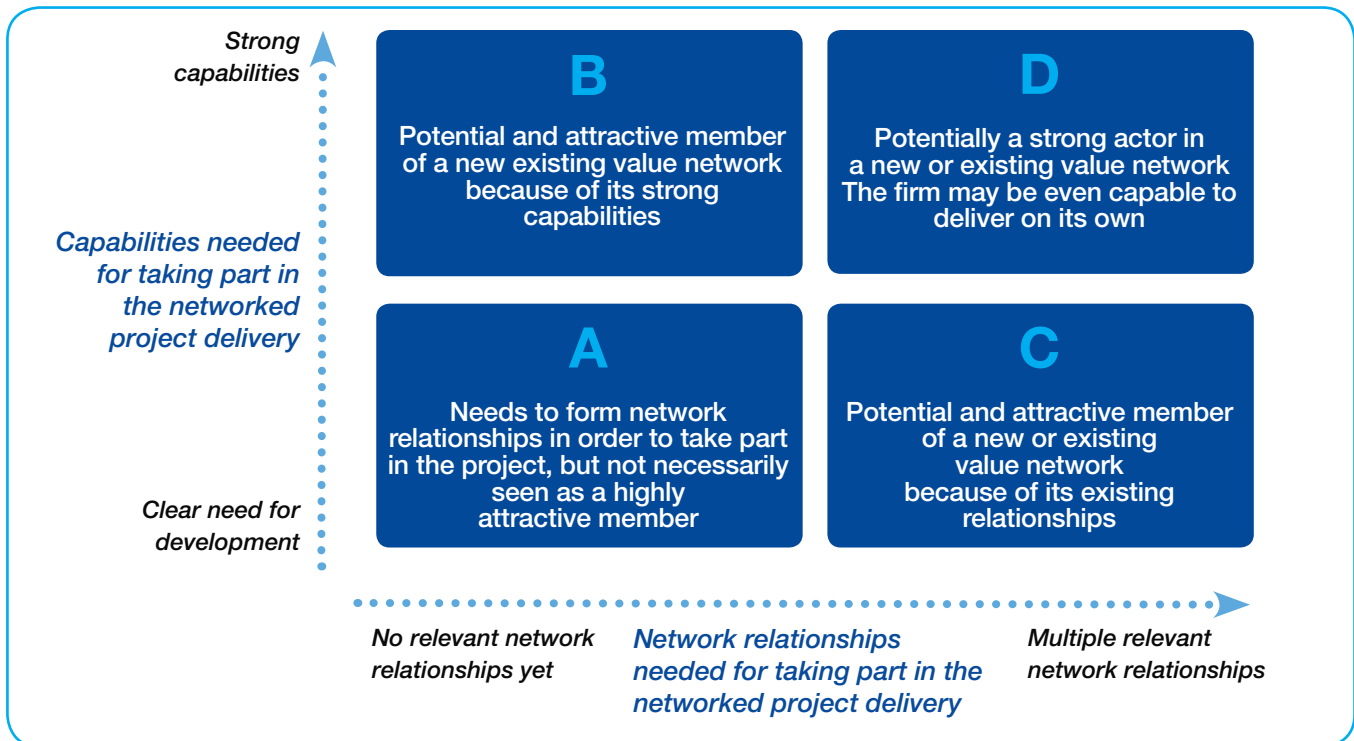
Strong capabilities

Capabilities needed for taking part in the networked project delivery

Clear need for development

B

Potential and attractive member of a new existing value network because of its strong capabilities

D

Potentially a strong actor in a new or existing value network The firm may be even capable to deliver on its own

A

Needs to form network relationships in order to take part in the project, but not necessarily seen as a highly attractive member

C

Potential and attractive member of a new or existing value network because of its existing relationships

No relevant network relationships yet

Network relationships needed for taking part in the networked project delivery

Multiple relevant network relationships